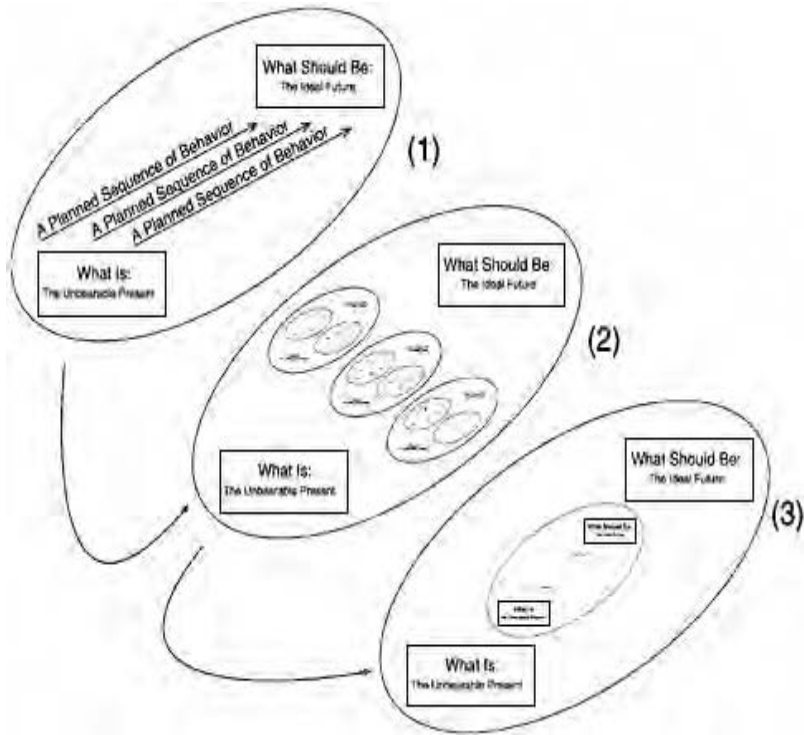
What Should Be:
The Ideal Future

A Planned Sequence of Behavior
A Planned Sequence of Behavior
A Planned Sequence of Behavior

(1)

What Is:
The Unbearable Present

What Should Be:
The Ideal Future

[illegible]

(2)

What Is:
The Unbearable Present

What Should Be:
The Ideal Future

What Should Be:
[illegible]

What Is:
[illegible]

(3)

What Is:
The Unbearable Present